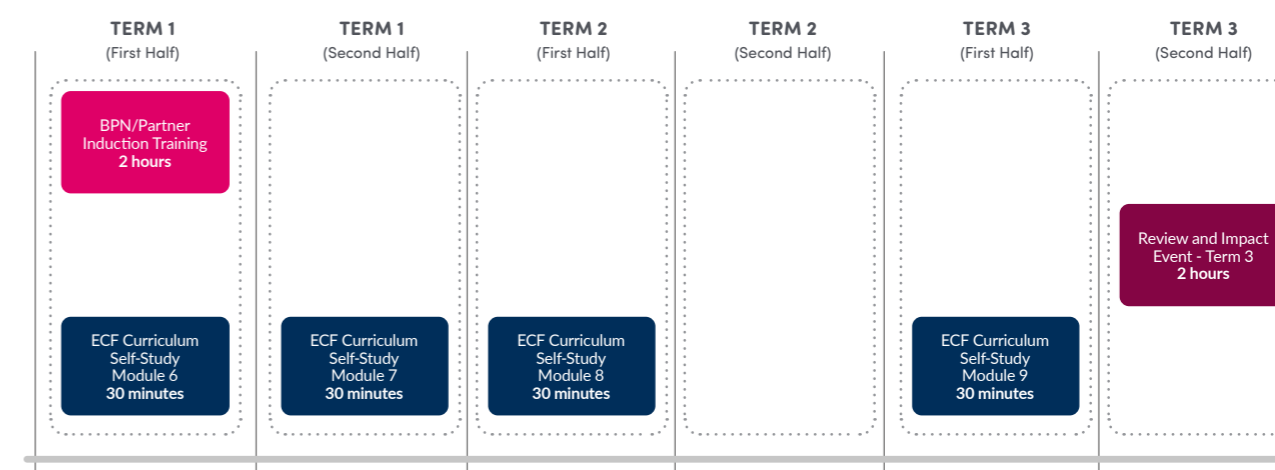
TERM 1
(First Half)

BPN/Partner Induction Training
2 hours

ECF Curriculum Self-Study Module 6
30 minutes

TERM 1
(Second Half)

ECF Curriculum Self-Study Module 7
30 minutes

TERM 2
(First Half)

ECF Curriculum Self-Study Module 8
30 minutes

TERM 2
(Second Half)

TERM 3
(First Half)

ECF Curriculum Self-Study Module 9
30 minutes

TERM 3
(Second Half)

Review and Impact Event - Term 3
2 hours